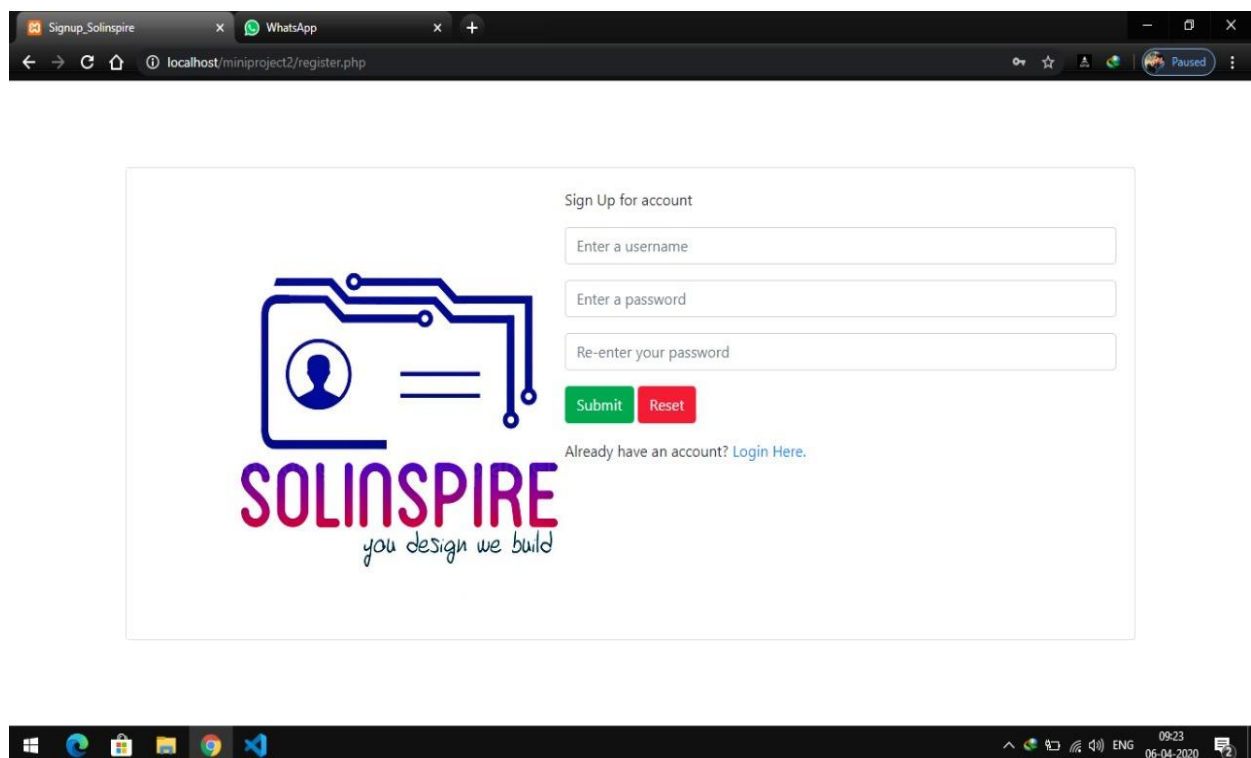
Signup_Solinspire
WhatsApp
localhost/miniproject2/register.php
Paused

Sign Up for account

Enter a username

Enter a password

Re-enter your password

Submit Reset

Already have an account? Login Here.

SOLINSPIRE
you design we build

ENG 09:23 06-04-2020